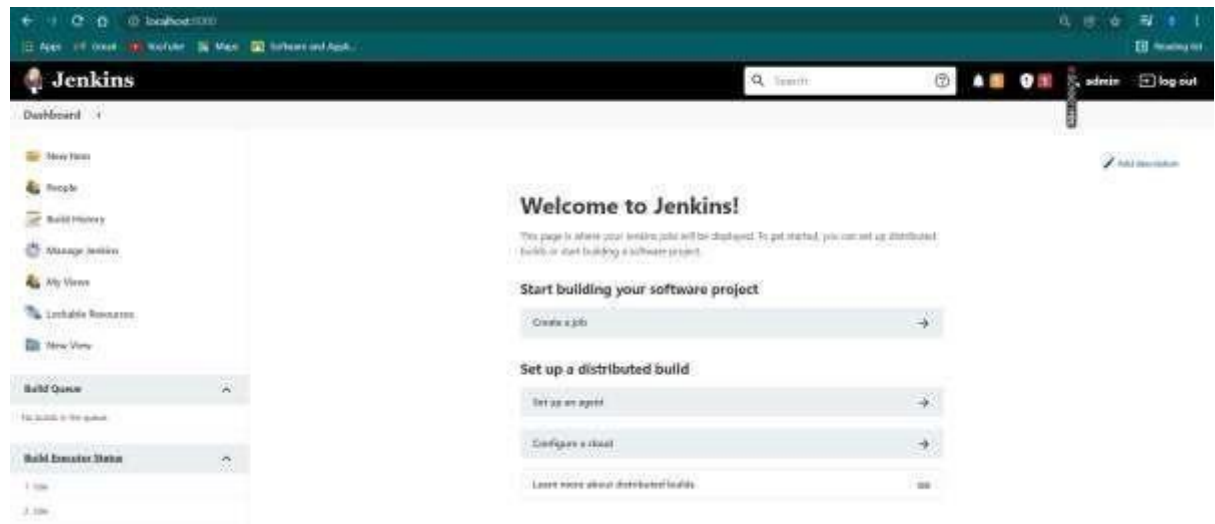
localhost:8080

Apps Gmail YouTube Maps Software and Appli...

Reading list

Jenkins

Search

admin

log out

Dashboard

New Item

People

Build History

Manage Jenkins

My Views

Lockable Resources

New View

Build Queue

No builds in the queue.

Build Executor Status

1 Idle

2 Idle

Add description

Welcome to Jenkins!

This page is where your Jenkins jobs will be displayed. To get started, you can set up distributed builds or start building a software project.

Start building your software project

Create a job

Set up a distributed build

Set up an agent

Configure a cloud

Learn more about distributed builds